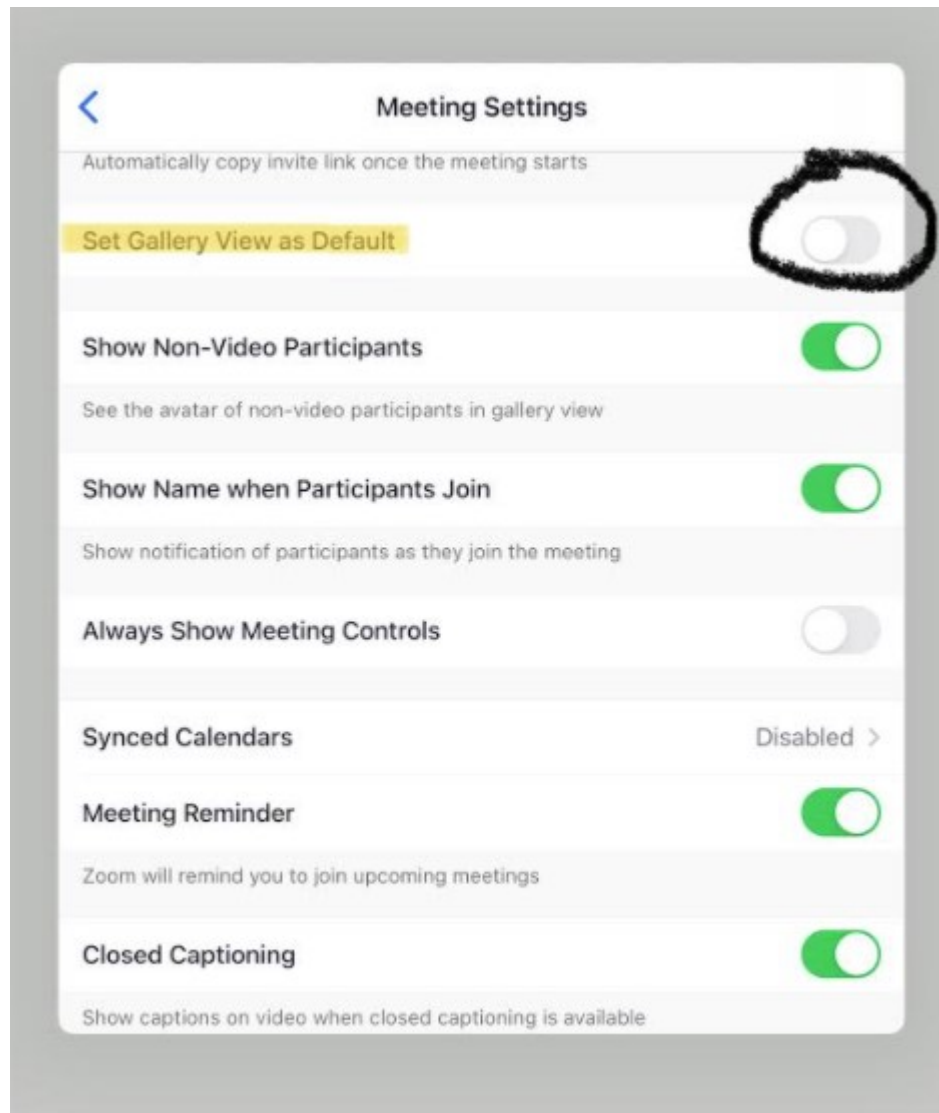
<
Meeting Settings

Automatically copy invite link once the meeting starts

Set Gallery View as Default

Show Non-Video Participants

See the avatar of non-video participants in gallery view

Show Name when Participants Join

Show notification of participants as they join the meeting

Always Show Meeting Controls

Synced Calendars
Disabled >

Meeting Reminder

Zoom will remind you to join upcoming meetings

Closed Captioning

Show captions on video when closed captioning is available